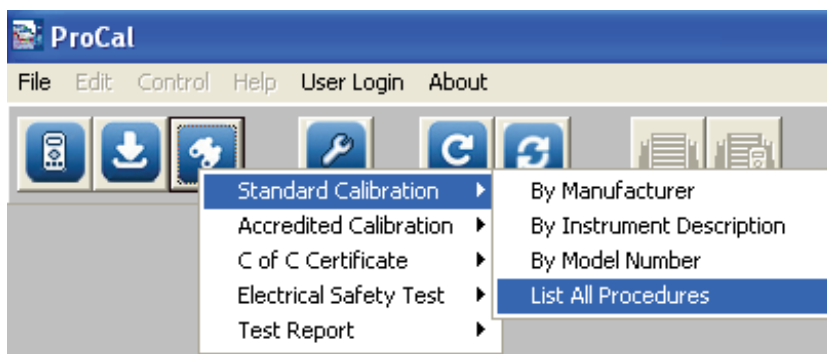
ProCal

File Edit Control Help User Login About

Standard Calibration
Accredited Calibration
C of C Certificate
Electrical Safety Test
Test Report

By Manufacturer
By Instrument Description
By Model Number
List All Procedures